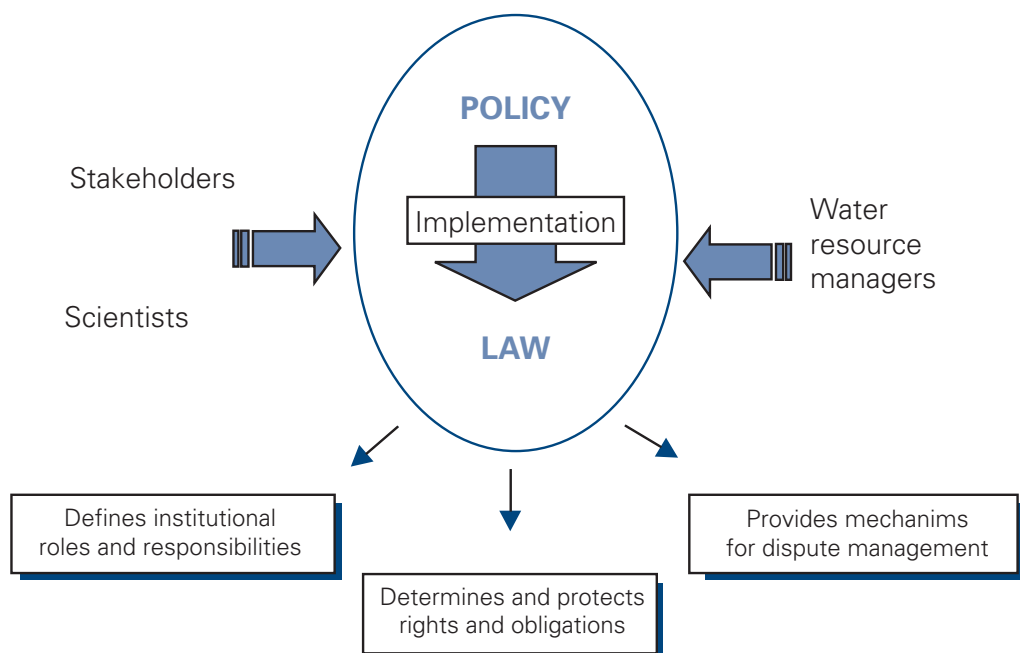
Stakeholders

Scientists

POLICY

Implementation

LAW

Water resource managers

Defines institutional roles and responsibilities

Determines and protects rights and obligations

Provides mechanims for dispute management